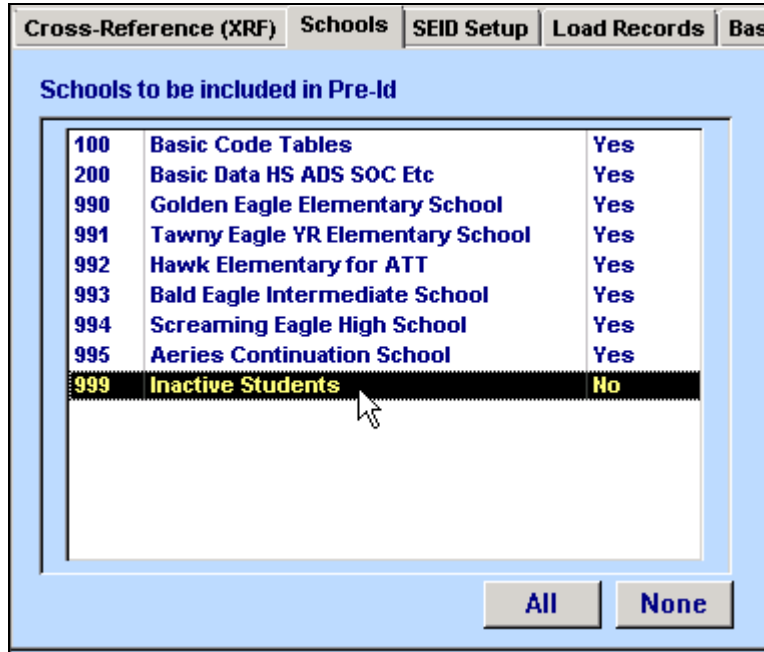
Cross-Reference (XRF) | Schools | SEID Setup | Load Records | Bas

Schools to be included in Pre-Id

| | | |
|---|---|---|
| 100 | Basic Code Tables | Yes |
| 200 | Basic Data HS ADS SOC Etc | Yes |
| 990 | Golden Eagle Elementary School | Yes |
| 991 | Tawny Eagle YR Elementary School | Yes |
| 992 | Hawk Elementary for ATT | Yes |
| 993 | Bald Eagle Intermediate School | Yes |
| 994 | Screaming Eagle High School | Yes |
| 995 | Aeries Continuation School | Yes |
| 999 | Inactive Students | No |

All None